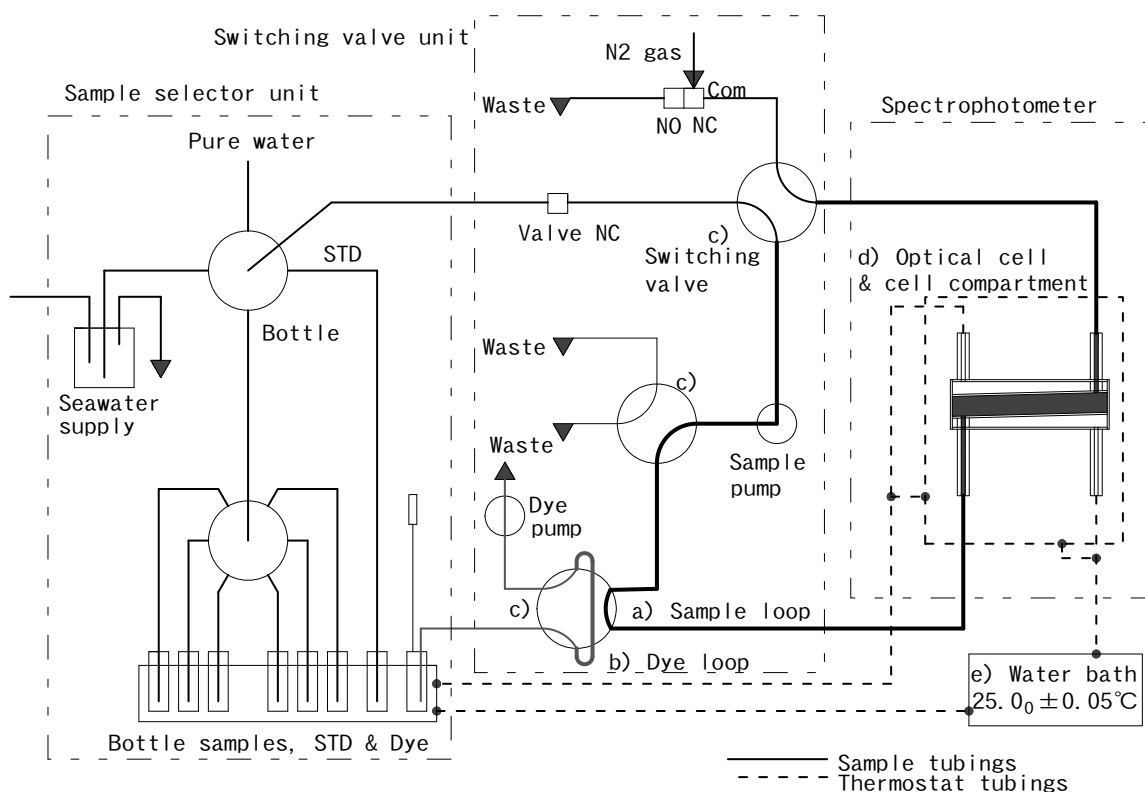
Switching valve unit

N2 gas

Waste

Com

NO NC

Sample selector unit

Spectrophotometer

Pure water

Valve NC

c) Switching valve

STD

d) Optical cell & cell compartment

Bottle

Seawater supply

Waste

c)

Waste

Sample pump

Dye pump

c)

a) Sample loop

b) Dye loop

e) Water bath $25.0_0 \pm 0.05$℃

Bottle samples, STD & Dye

Sample tubings

Thermostat tubings